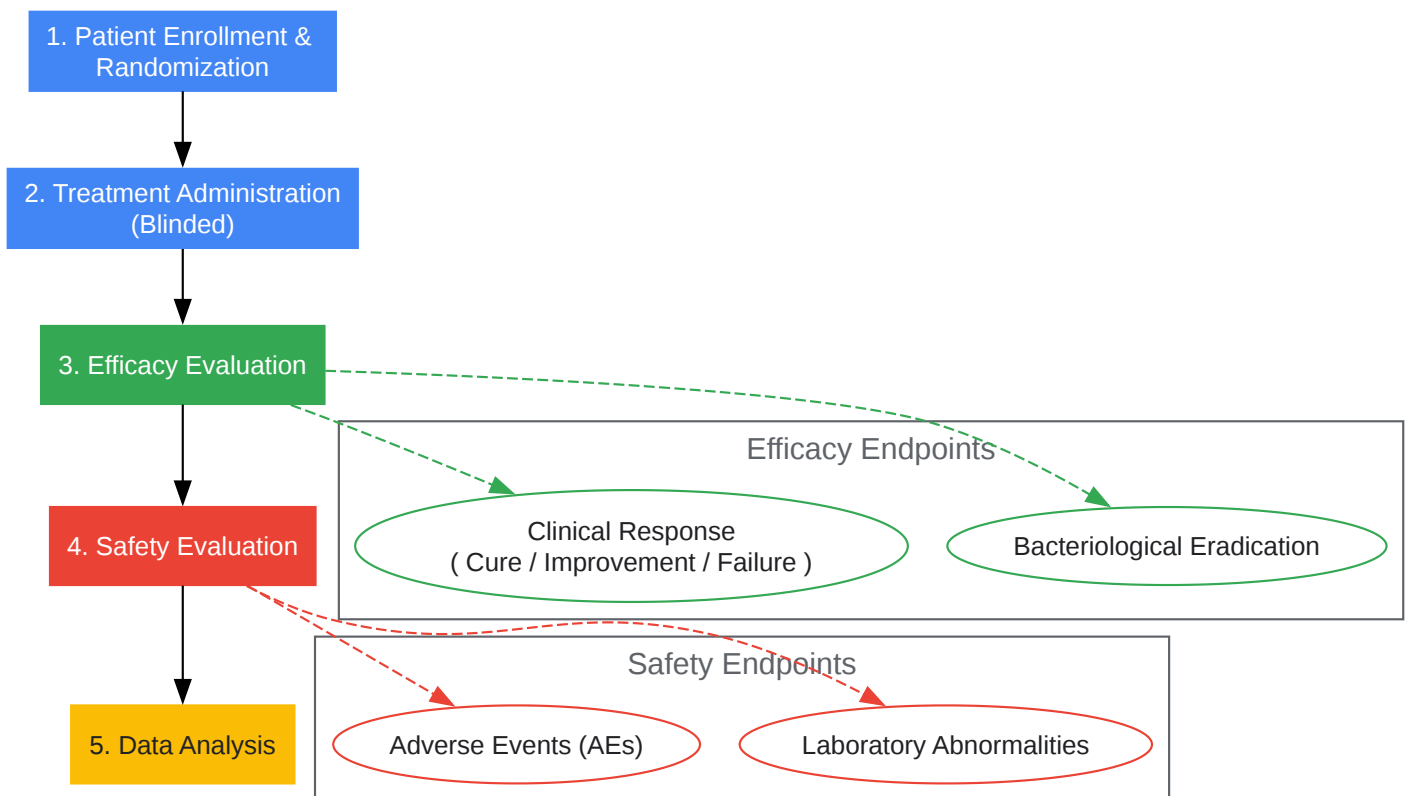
1. Patient Enrollment & Randomization

2. Treatment Administration (Blinded)

3. Efficacy Evaluation

4. Safety Evaluation

5. Data Analysis

Efficacy Endpoints

Clinical Response ( Cure / Improvement / Failure )

Bacteriological Eradication

Safety Endpoints

Adverse Events (AEs)

Laboratory Abnormalities